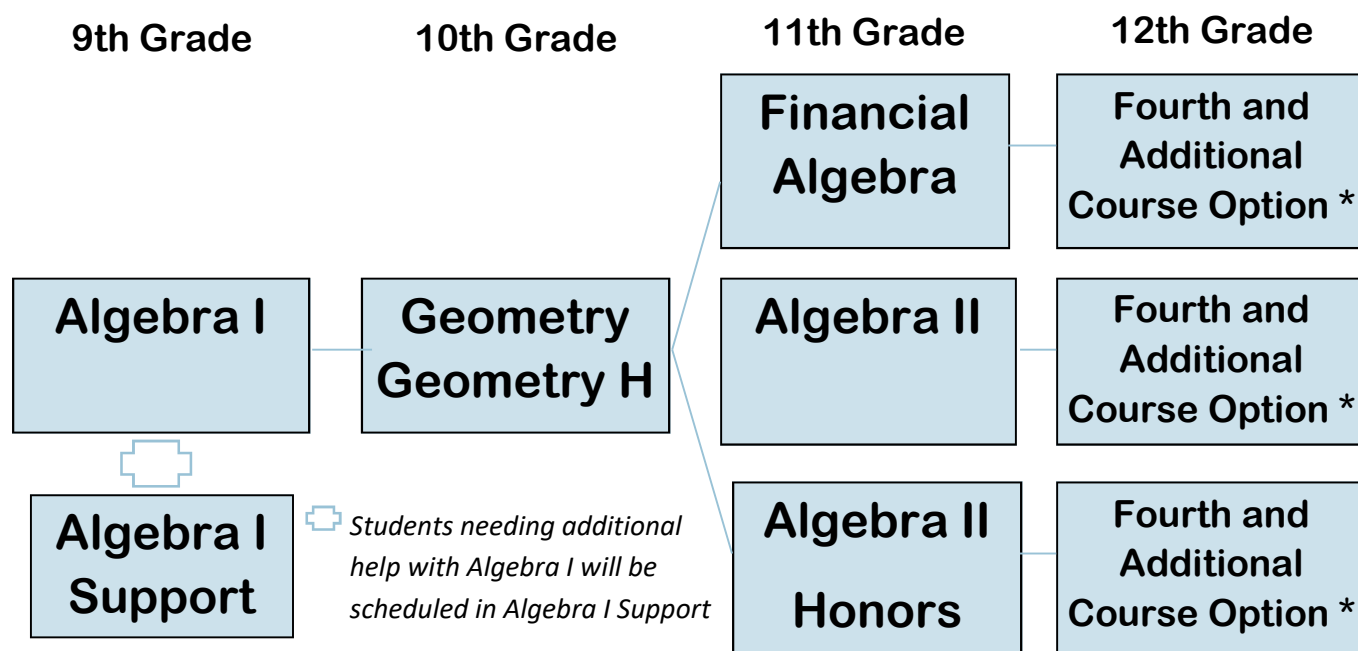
9th Grade

10th Grade

11th Grade

12th Grade

Financial Algebra

Fourth and Additional Course Option *

Algebra I

Geometry
Geometry H

Algebra II

Fourth and Additional Course Option *

Algebra I Support

Students needing additional help with Algebra I will be scheduled in Algebra I Support

Algebra II Honors

Fourth and Additional Course Option *